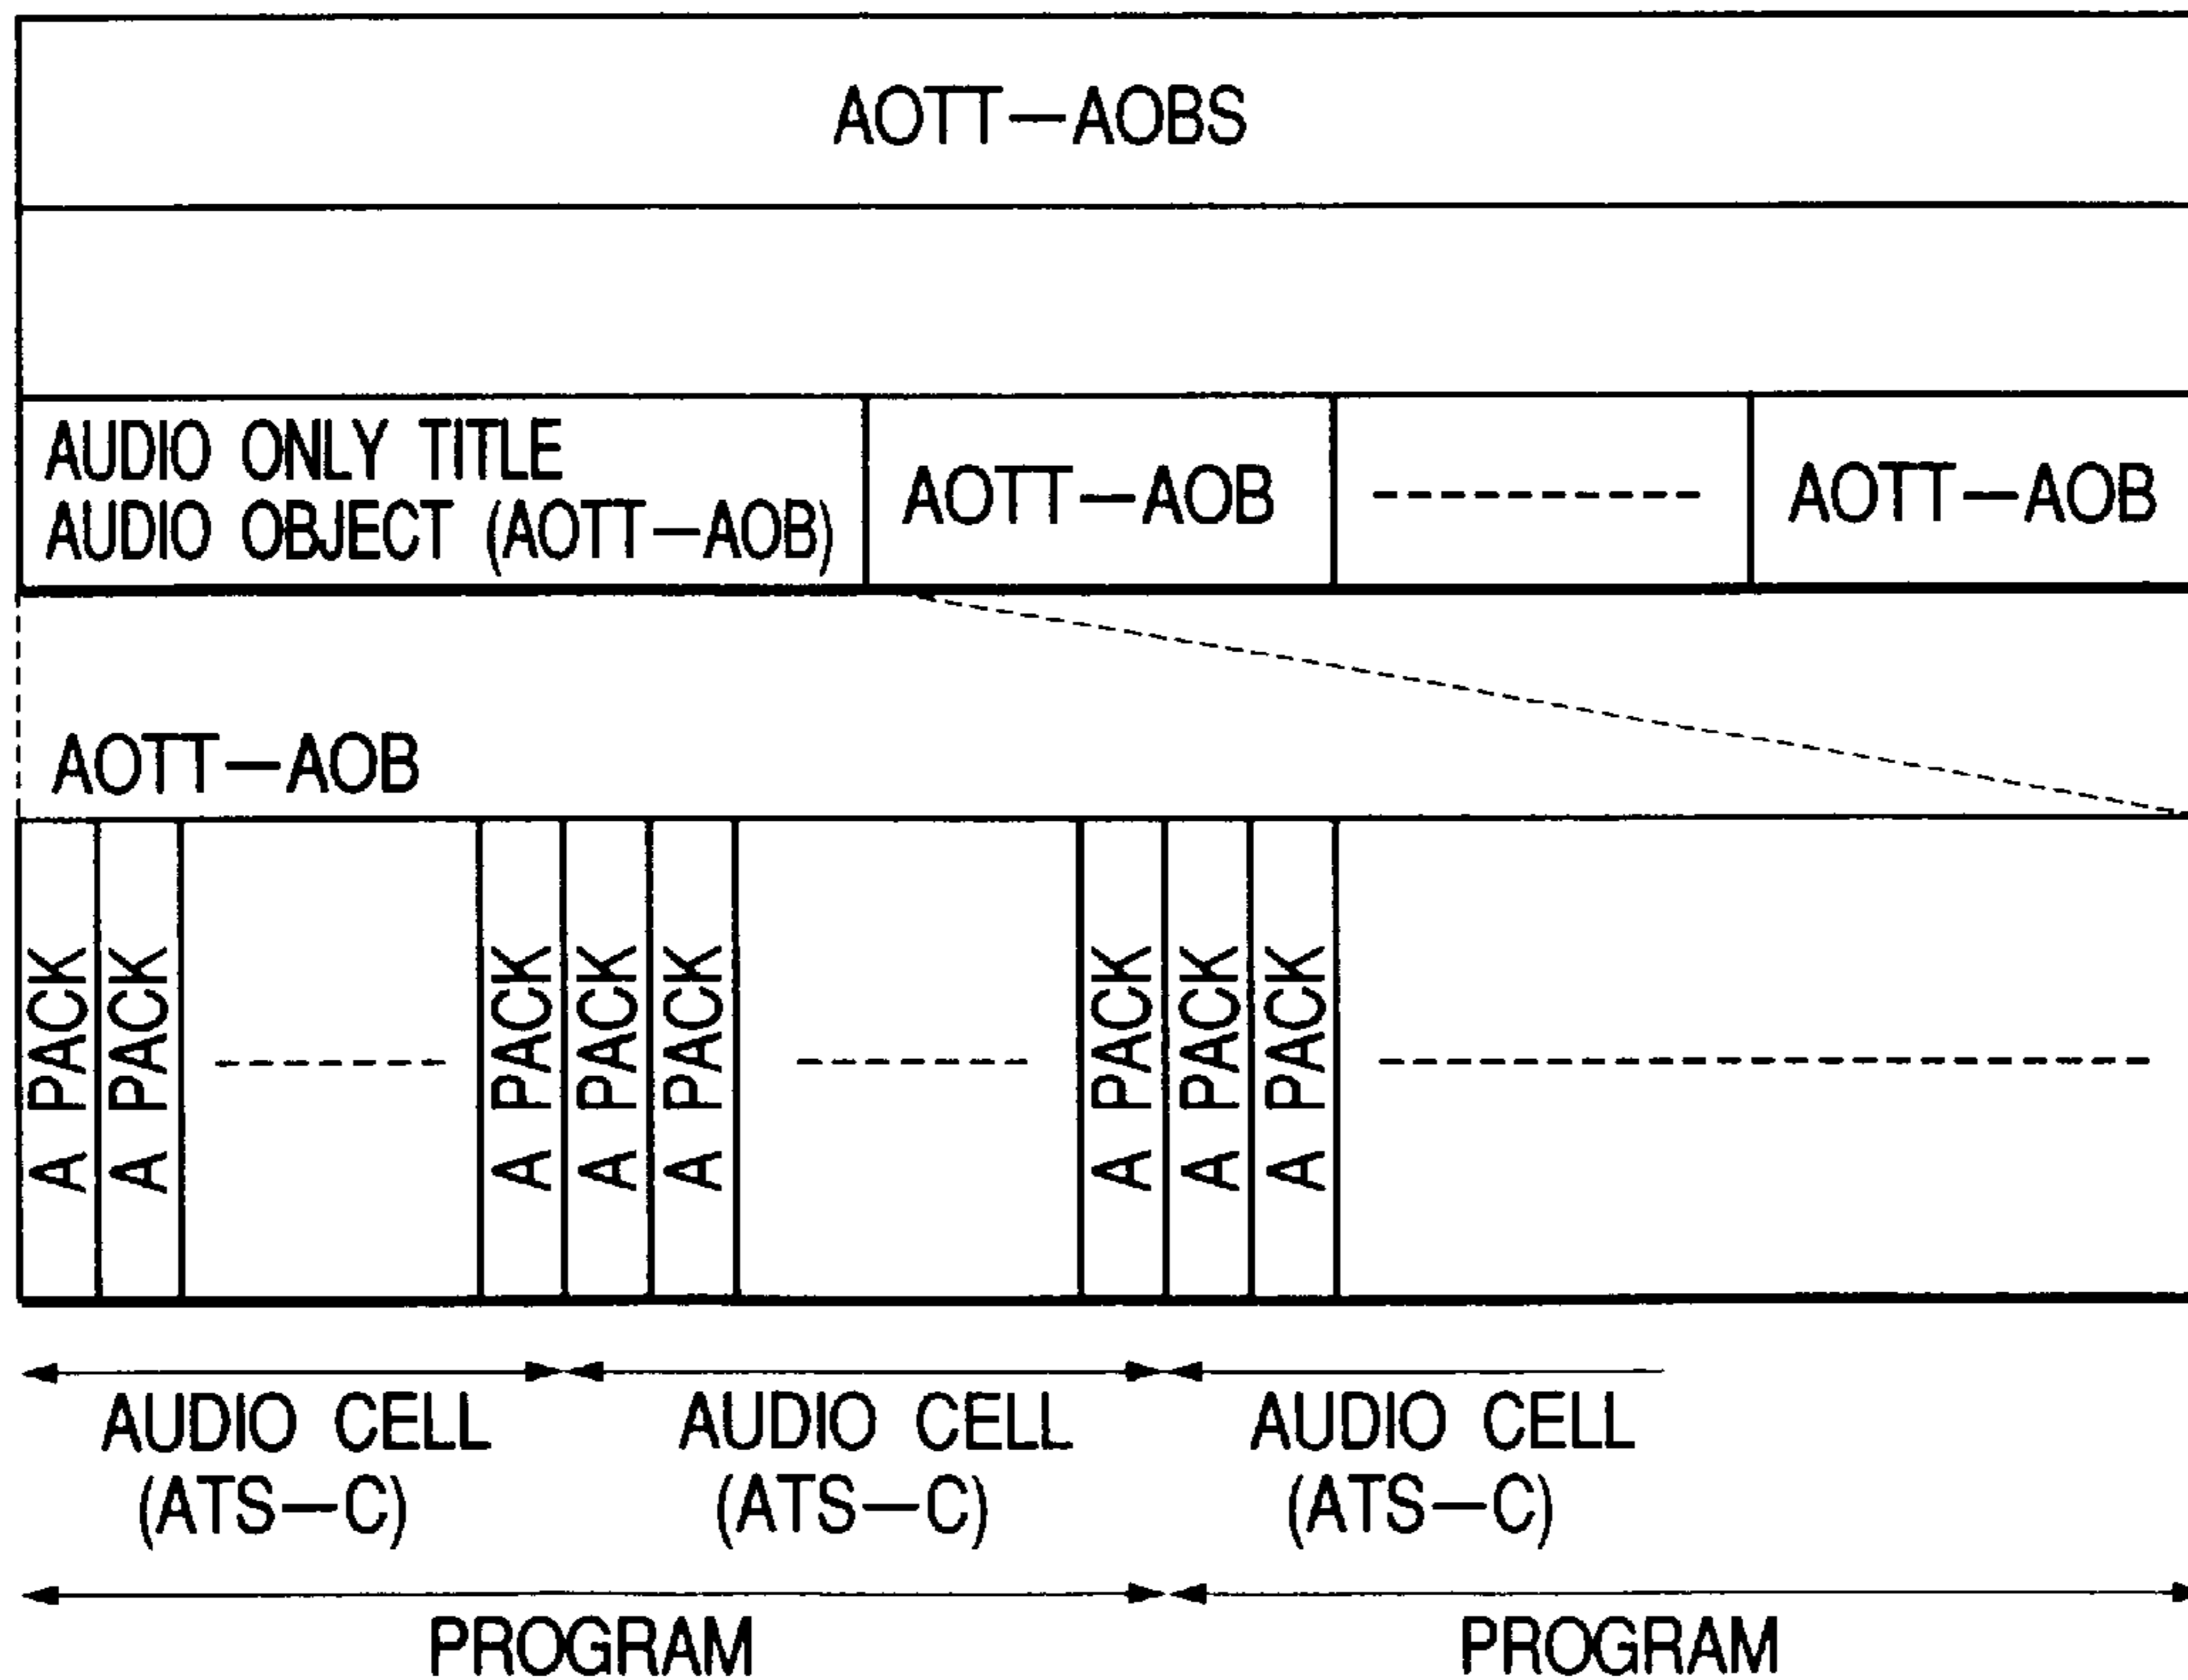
AOTT—AOBS

AUDIO ONLY TITLE AUDIO OBJECT (AOTT—AOB)

AOTT—AOB

----------

AOTT—AOB

AOTT—AOB

A PACK

A PACK

-------

A PACK

A PACK

A PACK

-------

A PACK

A PACK

A PACK

------------------------

AUDIO CELL (ATS—C)

AUDIO CELL (ATS—C)

AUDIO CELL (ATS—C)

PROGRAM

PROGRAM